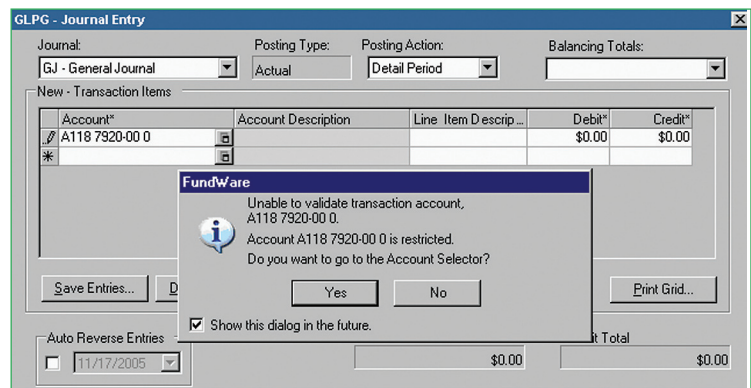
GLPG - Journal Entry

Journal:
GJ - General Journal

Posting Type:
Actual

Posting Action:
Detail Period

Balancing Totals:

New - Transaction Items

| | Account* | Account Description | Line Item Descrip... | Debit* | Credit* |
|---|---|---|---|---|---|
| | A118 7920-00 0 | | | $0.00 | $0.00 |
| * | | | | | |

FundWare

Unable to validate transaction account, A118 7920-00 0.

Account A118 7920-00 0 is restricted.

Do you want to go to the Account Selector?

Yes

No

Show this dialog in the future.

Save Entries...

D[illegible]

Print Grid...

Auto Reverse Entries

11/17/2005

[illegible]t Total

$0.00

$0.00